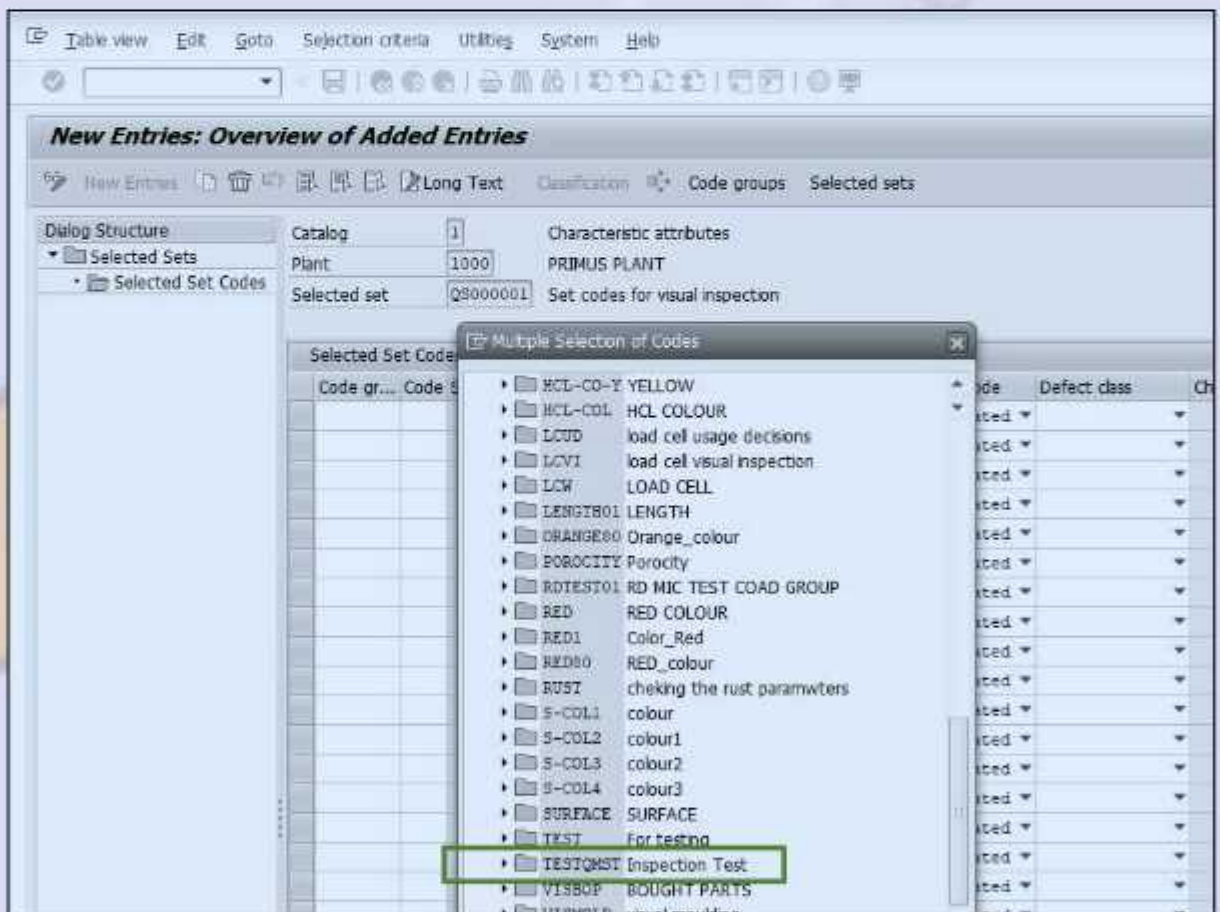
Table view Edit Goto Selection criteria Utilities System Help

New Entries: Overview of Added Entries

New Entries Long Text Classification Code groups Selected sets

Dialog Structure
Selected Sets
Selected Set Codes

Catalog 1 Characteristic attributes
Plant 1000 PRIMUS PLANT
Selected set QS000001 Set codes for visual inspection

Selected Set Code
Code gr... Code

ode Defect class Ch

ated
ated
ated
ated
ated
ated
ated
ated
ated
ated
ated
ated
ated
ated
ated
ated
ated
ated
ated
ated

Multiple Selection of Codes

HCL-CO-Y YELLOW
HCL-COL HCL COLOUR
LCUD load cell usage decisions
LCVI load cell visual inspection
LCW LOAD CELL
LENGTH01 LENGTH
ORANGE80 Orange_colour
POROCITY Porocity
RDTEST01 RD MIC TEST COAD GROUP
RED RED COLOUR
RED1 Color_Red
RED80 RED_colour
RUST cheking the rust paramwters
S-COL1 colour
S-COL2 colour1
S-COL3 colour2
S-COL4 colour3
SURFACE SURFACE
TEST For testing
TESTQMST Inspection Test
VISBOP BOUGHT PARTS
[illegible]